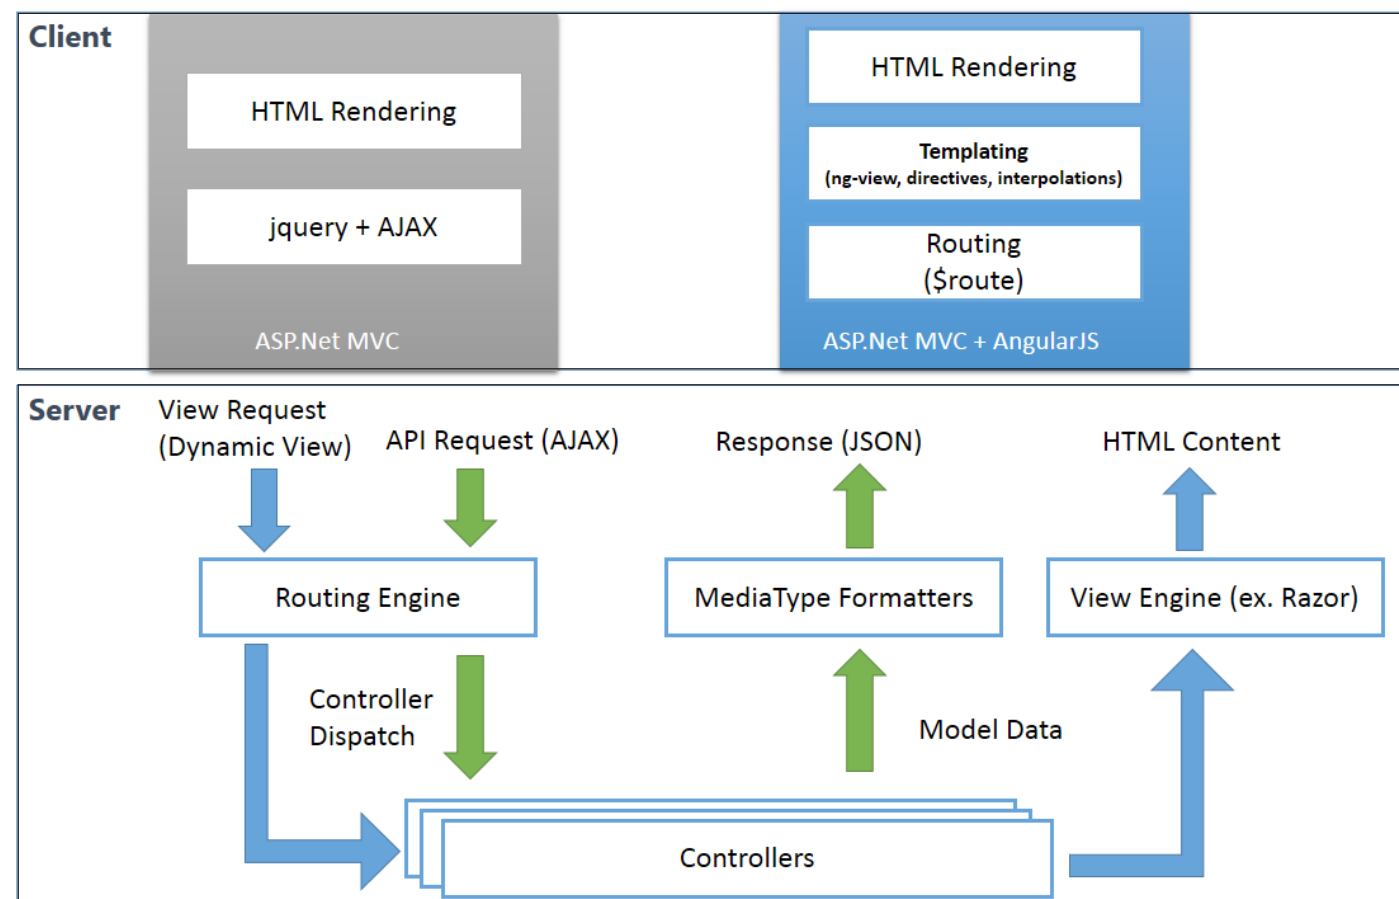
Client

HTML Rendering

jquery + AJAX

ASP.Net MVC

HTML Rendering

Templating
(ng-view, directives, interpolations)

Routing
($route)

ASP.Net MVC + AngularJS

Server

View Request
(Dynamic View)

API Request (AJAX)

Response (JSON)

HTML Content

Routing Engine

MediaType Formatters

View Engine (ex. Razor)

Controller
Dispatch

Model Data

Controllers